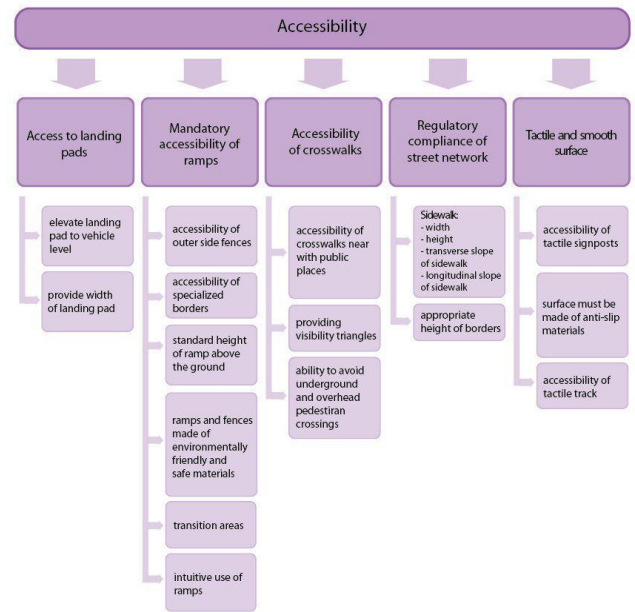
Accessibility

Access to landing pads

elevate landing pad to vehicle level

provide width of landing pad

Mandatory accessibility of ramps

accessibility of outer side fences

accessibility of specialized borders

standard height of ramp above the ground

ramps and fences made of environmentally friendly and safe materials

transition areas

intuitive use of ramps

Accessibility of crosswalks

accessibility of crosswalks near with public places

providing visibility triangles

ability to avoid underground and overhead pedestiran crossings

Regulatory compliance of street network

Sidewalk:
- width
- height
- transverse slope of sidewalk
- longitudinal slope of sidewalk

appropriate height of borders

Tactile and smooth surface

accessibility of tactile signposts

surface must be made of anti-slip materials

accessibility of tactile track